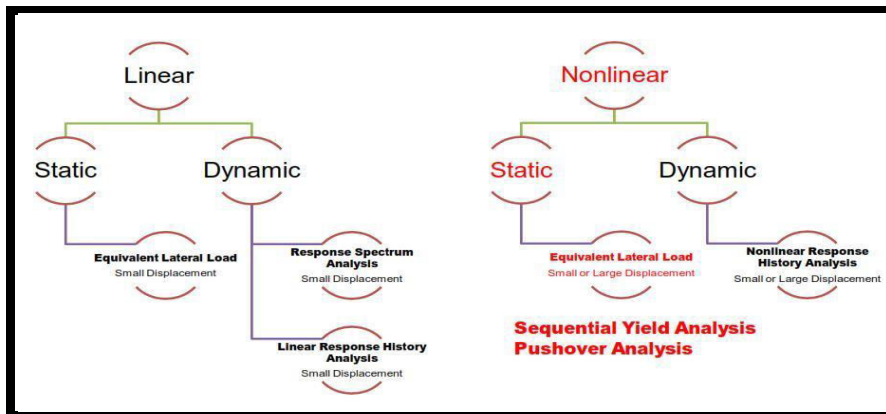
Linear

Static

Dynamic

Equivalent Lateral Load
Small Displacement

Response Spectrum Analysis
Small Displacement

Linear Response History Analysis
Small Displacement

Nonlinear

Static

Dynamic

Equivalent Lateral Load
Small or Large Displacement

Nonlinear Response History Analysis
Small or Large Displacement

Sequential Yield Analysis
Pushover Analysis